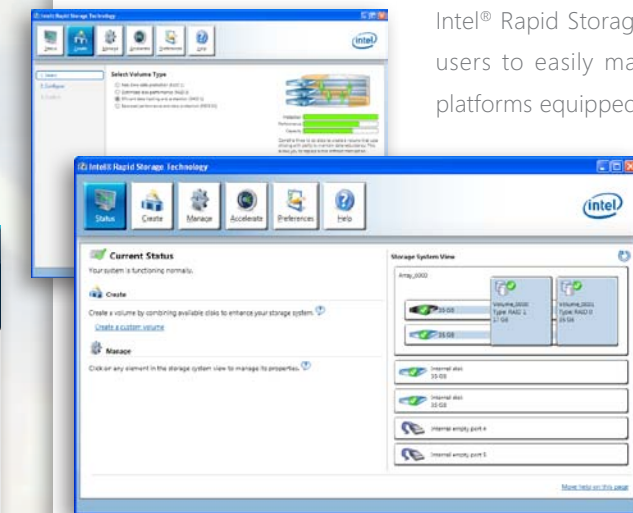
Intel® Rapid Storag

users to easily ma

platforms equipped

Intel Rapid Storage Technology

Status

Create

Manage

Accelerate

Preferences

Help

intel

Select Volume Type

Current Status

Your system is functioning normally.

Create

Create a volume by combining available disks to enhance your storage system.

Create a custom volume

Manage

Click on any element in the storage system view to manage its properties.

Storage System View

Array_0000

35 GB

35 GB

Volume_0000 Type: RAID 1 17 GB

Volume_0001 Type: RAID 0 35 GB

Internal disk 35 GB

Internal disk 35 GB

Internal empty port 4

Internal empty port 5

More help on this page